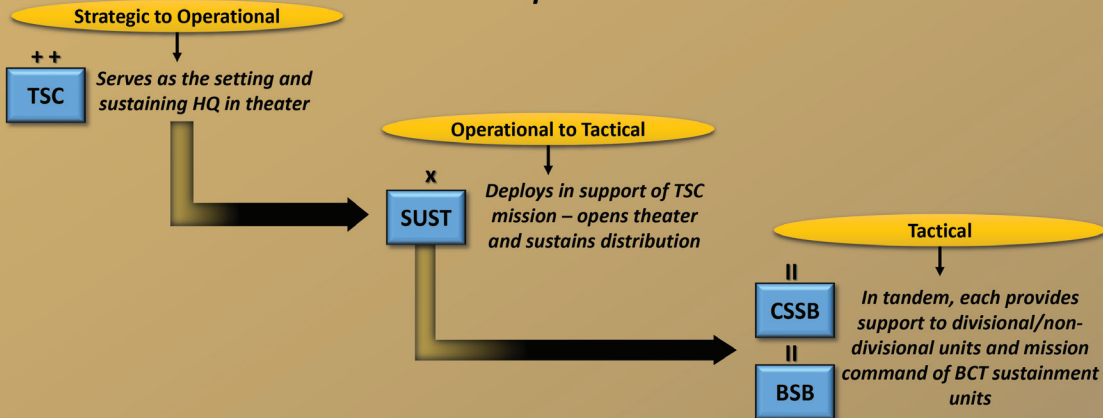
Strategic to Operational

++

TSC

Serves as the setting and sustaining HQ in theater

Operational to Tactical

x

SUST

Deploys in support of TSC mission – opens theater and sustains distribution

Tactical

II

CSSB

II

BSB

In tandem, each provides support to divisional/non-divisional units and mission command of BCT sustainment units